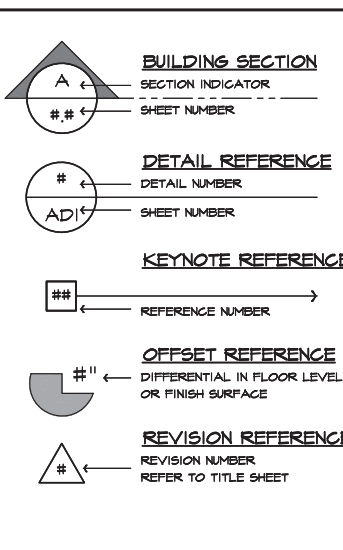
A
#.#

BUILDING SECTION
SECTION INDICATOR
SHEET NUMBER

#
ADI

DETAIL REFERENCE
DETAIL NUMBER
SHEET NUMBER

KEYNOTE REFERENCE
##
REFERENCE NUMBER

OFFSET REFERENCE
#"
DIFFERENTIAL IN FLOOR LEVEL OR FINISH SURFACE

REVISION REFERENCE
#
REVISION NUMBER
REFER TO TITLE SHEET